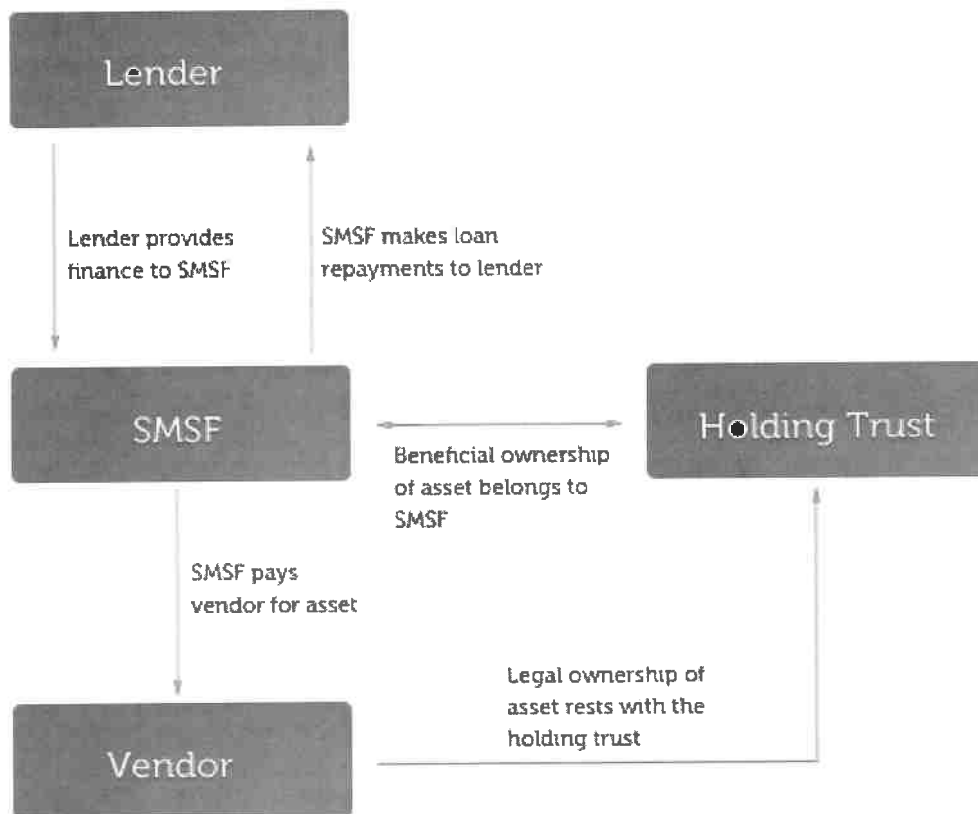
Lender

Lender provides finance to SMSF

SMSF makes loan repayments to lender

SMSF

Beneficial ownership of asset belongs to SMSF

Holding Trust

SMSF pays vendor for asset

Legal ownership of asset rests with the holding trust

Vendor